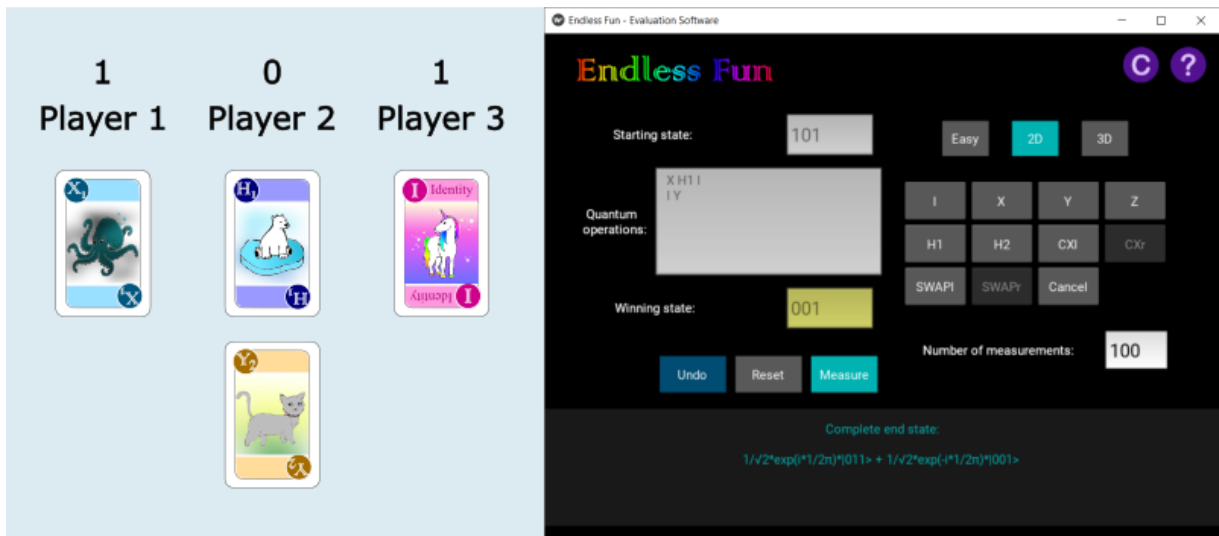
1
Player 1

0
Player 2

1
Player 3

$X_1$ X

$H_1$ H

I Identity

Identity I

$Y_2$ $Y_2$

Endless Fun - Evaluation Software

Endless Fun

C ?

Starting state: 101

Easy 2D 3D

Quantum operations:
X H1 I
I Y

I X Y Z
H1 H2 CXl CXr
SWAPl SWAPr Cancel

Winning state: 001

Number of measurements: 100

Undo Reset Measure

Complete end state:

1/√2*exp(i*1/2π)*|011> + 1/√2*exp(-i*1/2π)*|001>